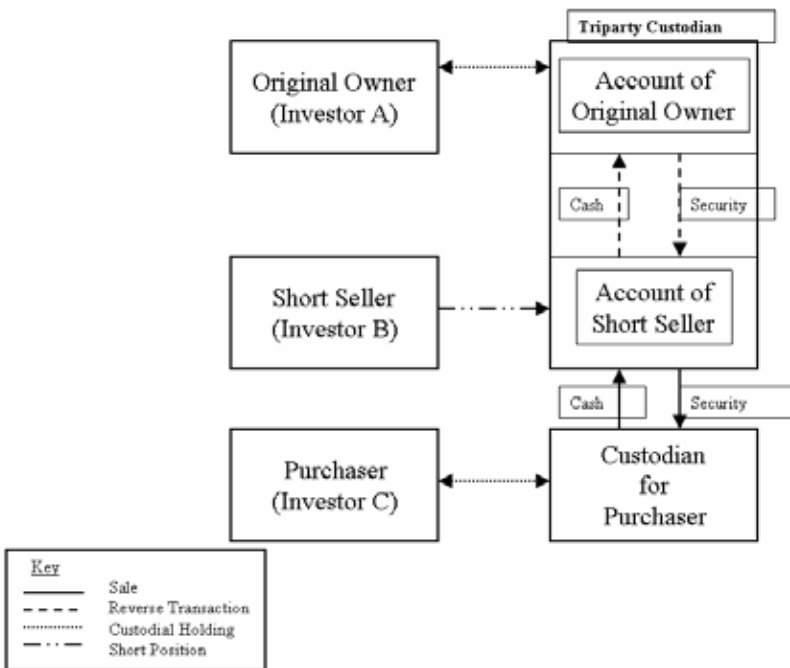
Triparty Custodian

Original Owner (Investor A)

Account of Original Owner

Cash

Security

Short Seller (Investor B)

Account of Short Seller

Cash

Security

Purchaser (Investor C)

Custodian for Purchaser

Key
Sale
Reverse Transaction
Custodial Holding
Short Position